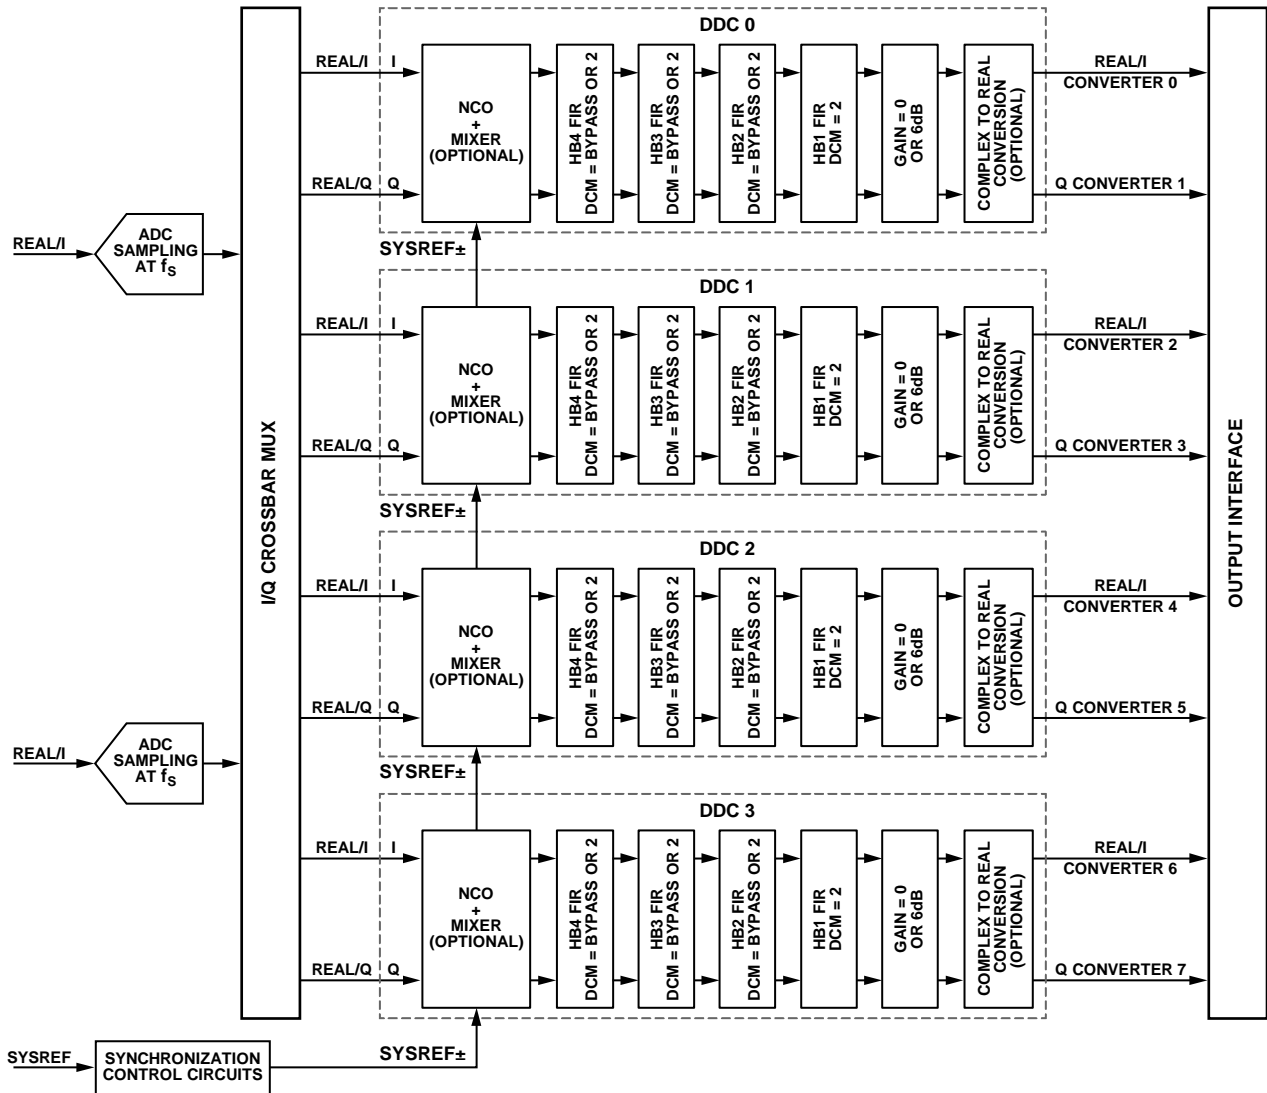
REAL/I

ADC SAMPLING AT $f_S$

REAL/I

ADC SAMPLING AT $f_S$

SYSREF

SYNCHRONIZATION CONTROL CIRCUITS

I/Q CROSSBAR MUX

DDC 0

REAL/I I

REAL/Q Q

NCO + MIXER (OPTIONAL)

HB4 FIR DCM = BYPASS OR 2

HB3 FIR DCM = BYPASS OR 2

HB2 FIR DCM = BYPASS OR 2

HB1 FIR DCM = 2

GAIN = 0 OR 6dB

COMPLEX TO REAL CONVERSION (OPTIONAL)

REAL/I CONVERTER 0

Q CONVERTER 1

SYSREF±

DDC 1

REAL/I I

REAL/Q Q

NCO + MIXER (OPTIONAL)

HB4 FIR DCM = BYPASS OR 2

HB3 FIR DCM = BYPASS OR 2

HB2 FIR DCM = BYPASS OR 2

HB1 FIR DCM = 2

GAIN = 0 OR 6dB

COMPLEX TO REAL CONVERSION (OPTIONAL)

REAL/I CONVERTER 2

Q CONVERTER 3

SYSREF±

DDC 2

REAL/I I

REAL/Q Q

NCO + MIXER (OPTIONAL)

HB4 FIR DCM = BYPASS OR 2

HB3 FIR DCM = BYPASS OR 2

HB2 FIR DCM = BYPASS OR 2

HB1 FIR DCM = 2

GAIN = 0 OR 6dB

COMPLEX TO REAL CONVERSION (OPTIONAL)

REAL/I CONVERTER 4

Q CONVERTER 5

SYSREF±

DDC 3

REAL/I I

REAL/Q Q

NCO + MIXER (OPTIONAL)

HB4 FIR DCM = BYPASS OR 2

HB3 FIR DCM = BYPASS OR 2

HB2 FIR DCM = BYPASS OR 2

HB1 FIR DCM = 2

GAIN = 0 OR 6dB

COMPLEX TO REAL CONVERSION (OPTIONAL)

REAL/I CONVERTER 6

Q CONVERTER 7

SYSREF±

OUTPUT INTERFACE